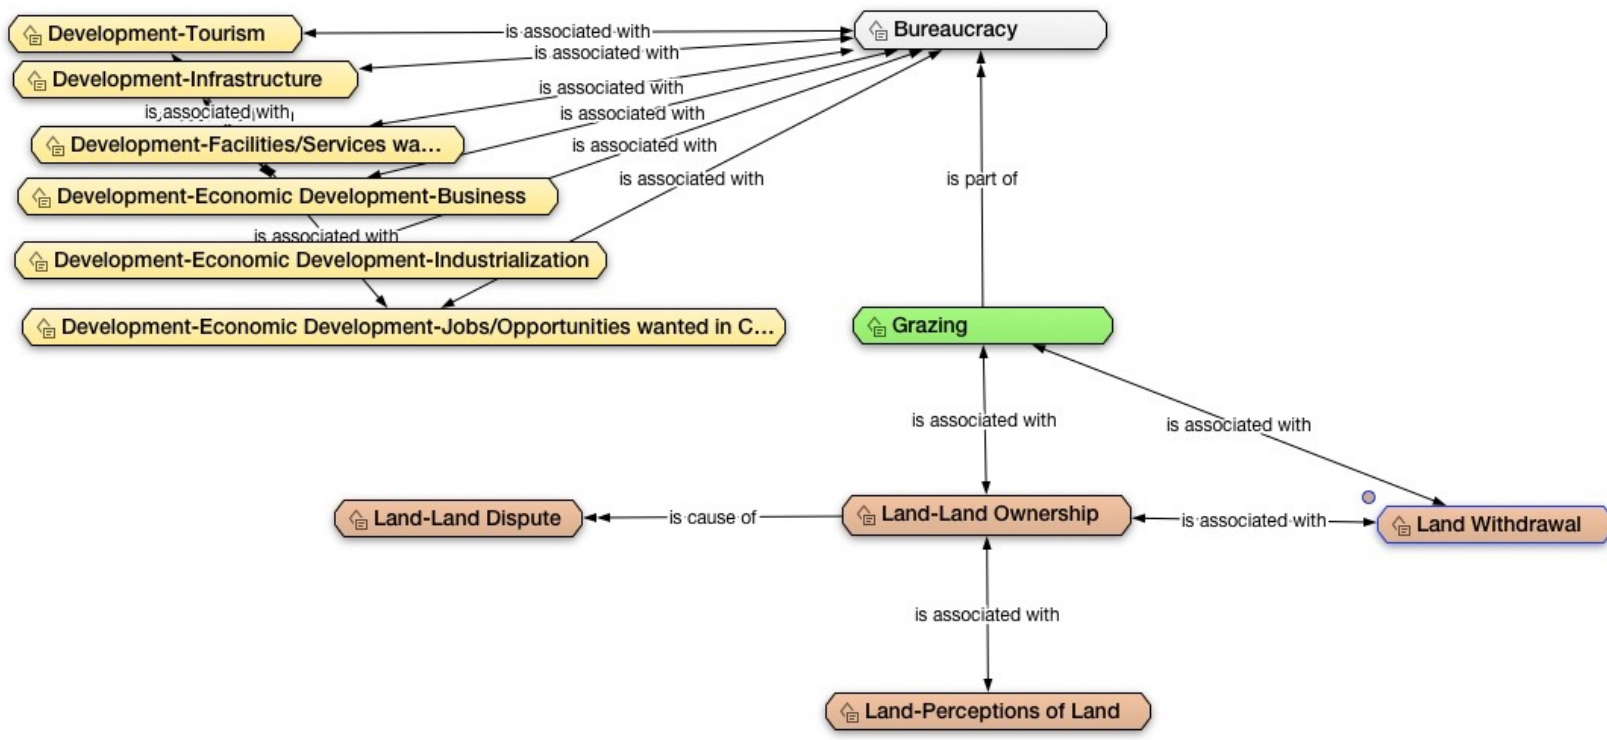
Development-Tourism
is associated with
Bureaucracy
is associated with
Development-Infrastructure
is associated with
is associated with
is associated with
Development-Facilities/Services wa...
is associated with
Development-Economic Development-Business
is associated with
is part of
is associated with
Development-Economic Development-Industrialization
Development-Economic Development-Jobs/Opportunities wanted in C...
Grazing
is associated with
is associated with
Land-Land Dispute
is cause of
Land-Land Ownership
is associated with
Land Withdrawal
is associated with
Land-Perceptions of Land